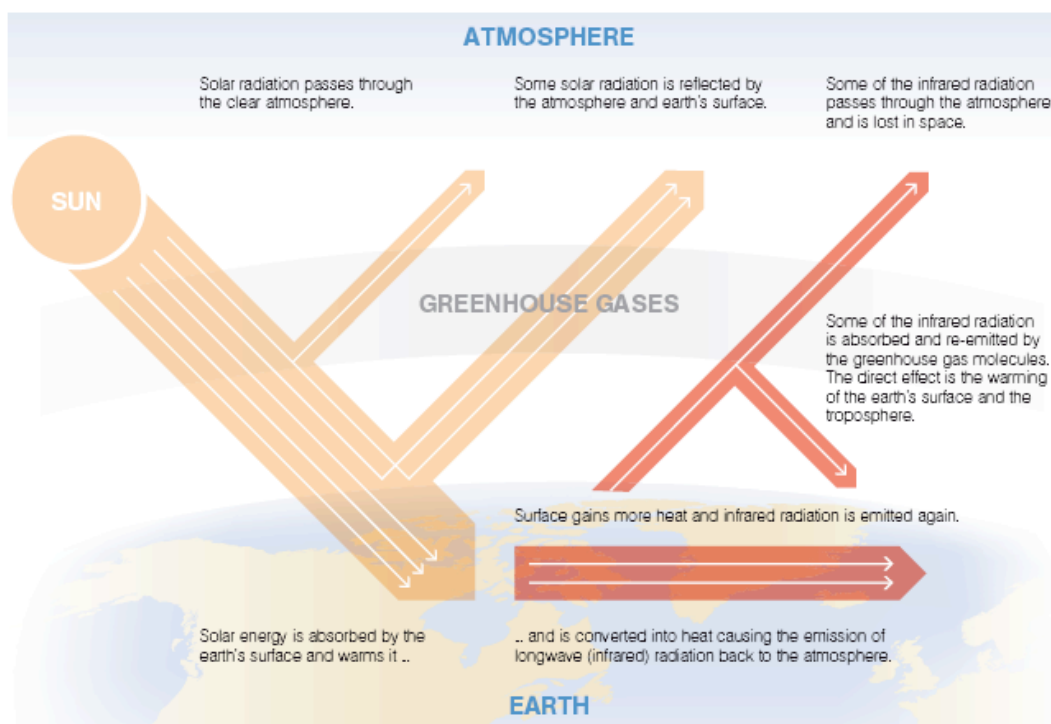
ATMOSPHERE

Solar radiation passes through the clear atmosphere.

Some solar radiation is reflected by the atmosphere and earth's surface.

Some of the infrared radiation passes through the atmosphere and is lost in space.

SUN

GREENHOUSE GASES

Some of the infrared radiation is absorbed and re-emitted by the greenhouse gas molecules. The direct effect is the warming of the earth's surface and the troposphere.

Surface gains more heat and infrared radiation is emitted again.

Solar energy is absorbed by the earth's surface and warms it ..

.. and is converted into heat causing the emission of longwave (infrared) radiation back to the atmosphere.

EARTH